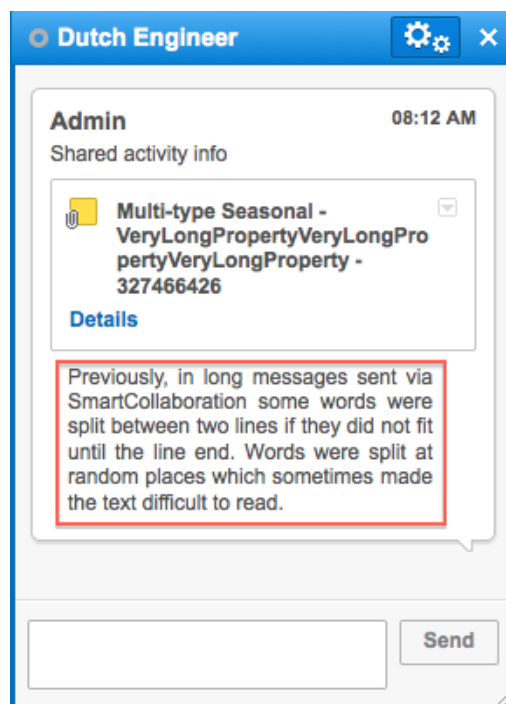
Dutch Engineer

Admin
08:12 AM
Shared activity info

Multi-type Seasonal - VeryLongPropertyVeryLongPropertyVeryLongProperty - 327466426

Details

Previously, in long messages sent via SmartCollaboration some words were split between two lines if they did not fit until the line end. Words were split at random places which sometimes made the text difficult to read.

Send